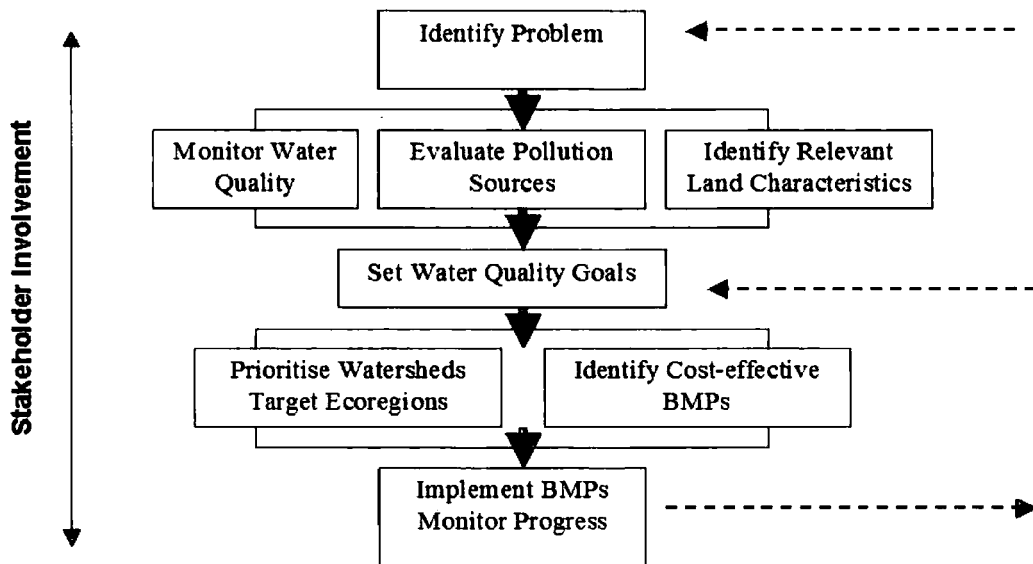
Stakeholder Involvement

Identify Problem

Monitor Water Quality

Evaluate Pollution Sources

Identify Relevant Land Characteristics

Set Water Quality Goals

Prioritise Watersheds Target Ecoregions

Identify Cost-effective BMPs

Implement BMPs Monitor Progress